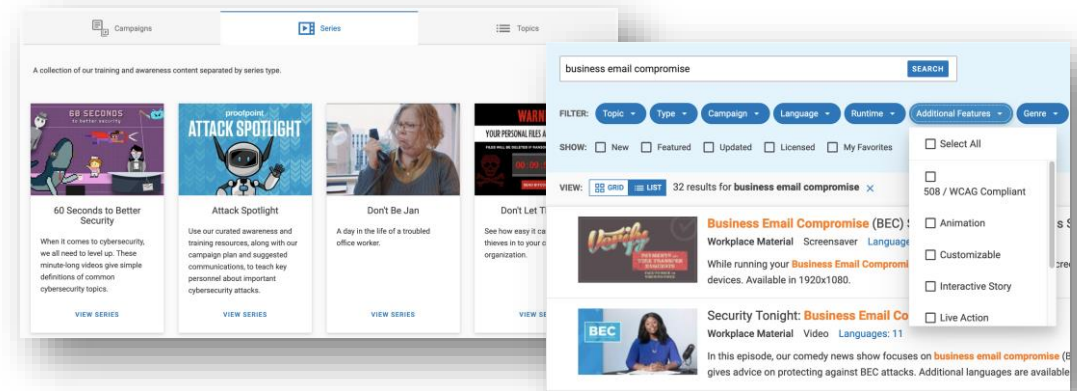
Campaigns

Series

Topics

A collection of our training and awareness content separated by series type.

60 SECONDS to better security

60 Seconds to Better Security

When it comes to cybersecurity, we all need to level up. These minute-long videos give simple definitions of common cybersecurity topics.

VIEW SERIES

proofpoint ATTACK SPOTLIGHT

Attack Spotlight

Use our curated awareness and training resources, along with our campaign plan and suggested communications, to teach key personnel about important cybersecurity attacks.

VIEW SERIES

Don't Be Jan

A day in the life of a troubled office worker.

VIEW SERIES

WARN

YOUR PERSONAL FILES A

Don't Let T

See how easy it ca thieves in to your c organization.

VIEW SE

business email compromise

SEARCH

FILTER: Topic Type Campaign Language Runtime Additional Features Genre

SHOW: New Featured Updated Licensed My Favorites

VIEW: GRID LIST 32 results for business email compromise ×

Select All

508 / WCAG Compliant

Animation

Customizable

Interactive Story

Live Action

Business Email Compromise (BEC) S

Workplace Material Screensaver Language

While running your Business Email Compromi devices. Available in 1920x1080.

Security Tonight: Business Email Co

Workplace Material Video Languages: 11

In this episode, our comedy news show focuses on business email compromise (B gives advice on protecting against BEC attacks. Additional languages are available

BEC